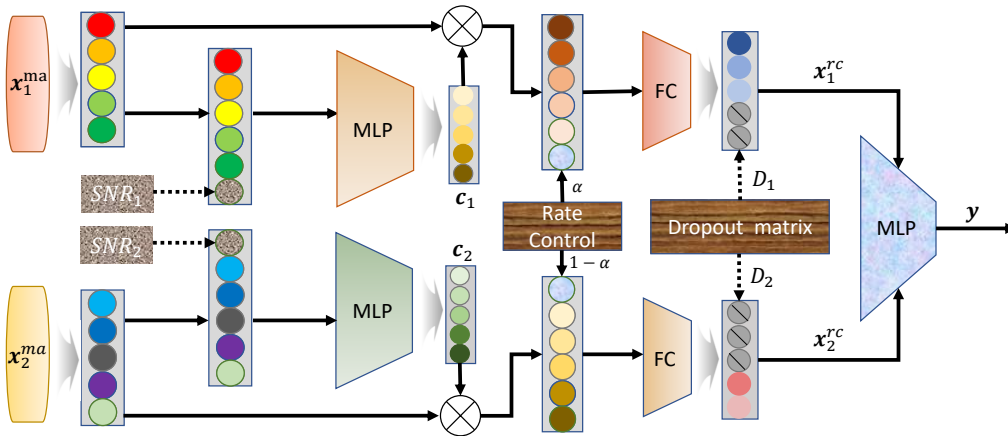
$\boldsymbol{x}_1^{\text{ma}}$

$SNR_1$

$SNR_2$

$\boldsymbol{x}_2^{ma}$

MLP

MLP

$\boldsymbol{c}_1$

$\boldsymbol{c}_2$

$\alpha$

Rate Control

$1-\alpha$

FC

FC

$\boldsymbol{x}_1^{rc}$

$D_1$

Dropout matrix

$D_2$

$\boldsymbol{x}_2^{rc}$

MLP

$\boldsymbol{y}$